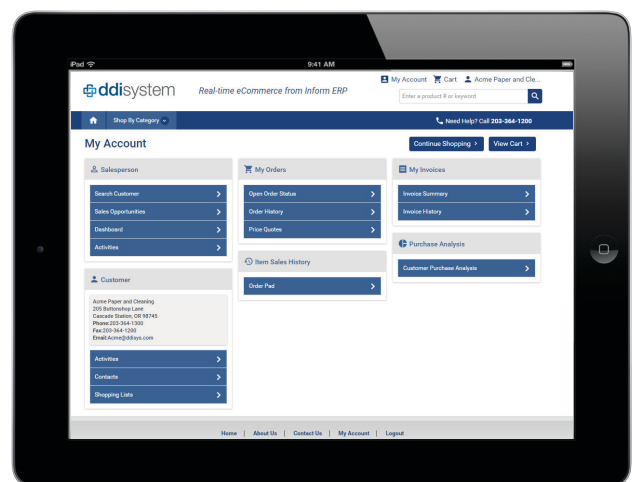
iPad
9:41 AM

ddisystem
Real-time eCommerce from Inform ERP
My Account Cart Acme Paper and Cle...
Enter a product # or keyword
Shop By Category
Need Help? Call 203-364-1200

My Account
Continue Shopping >
View Cart >

Salesperson
Search Customer >
Sales Opportunities >
Dashboard >
Activities >

My Orders
Open Order Status >
Order History >
Price Quotes >

My Invoices
Invoice Summary >
Invoice History >

Purchase Analysis
Customer Purchase Analysis >

Item Sales History
Order Pad >

Customer
Acme Paper and Cleaning
205 Buttonshop Lane
Cascade Station, OR 98745
Phone:203-364-1300
Fax:203-364-1200
Email:Acme@ddisys.com
Activities >
Contacts >
Shopping Lists >

Home | About Us | Contact Us | My Account | Logout